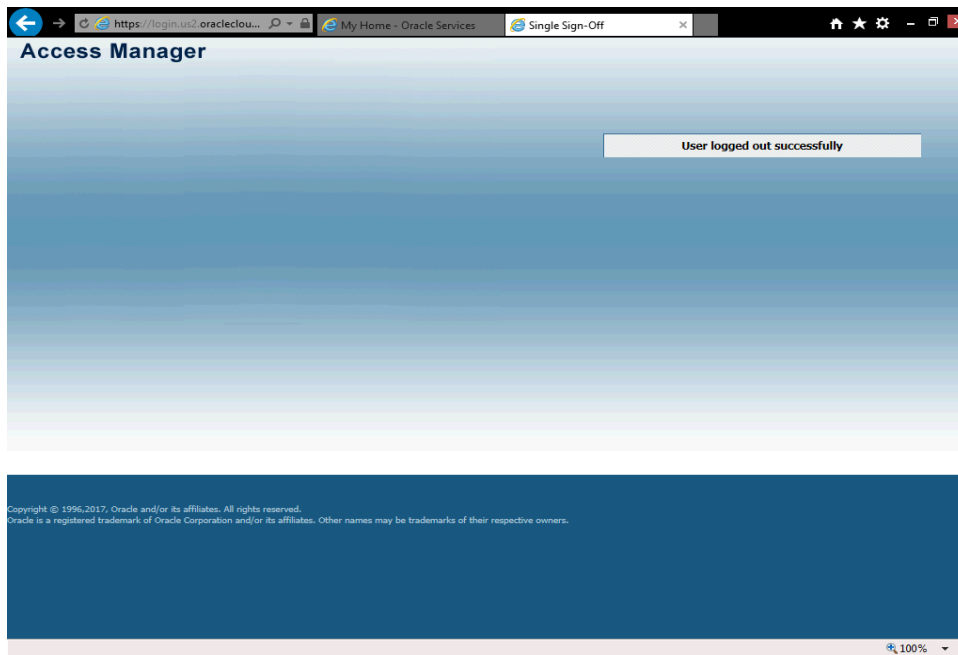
https://login.us2.oracleclou...

My Home - Oracle Services

Single Sign-Off

Access Manager

User logged out successfully

Copyright © 1996,2017, Oracle and/or its affiliates. All rights reserved.
Oracle is a registered trademark of Oracle Corporation and/or its affiliates. Other names may be trademarks of their respective owners.

100%